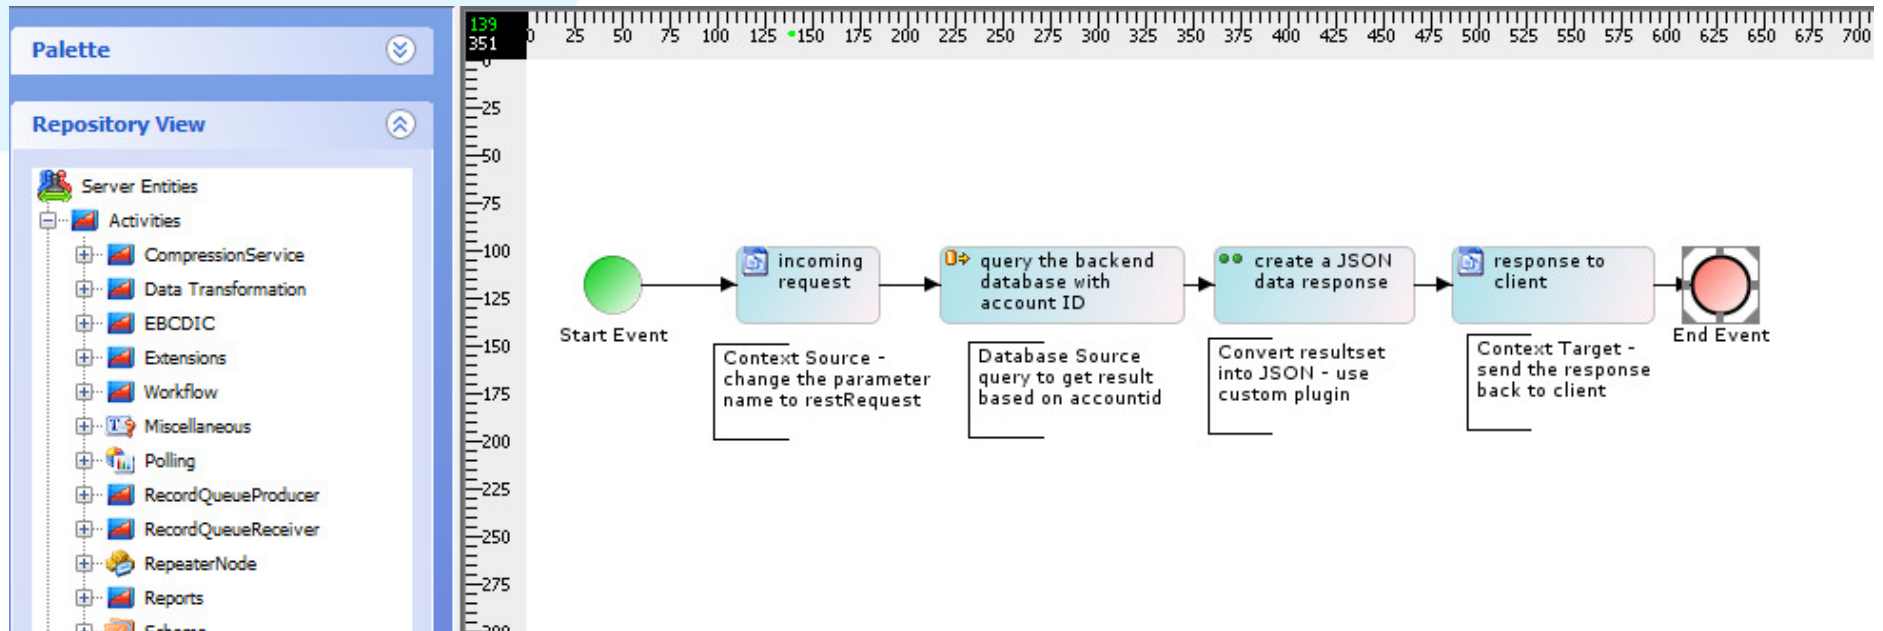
Palette

Repository View

Server Entities
Activities
CompressionService
Data Transformation
EBCDIC
Extensions
Workflow
Miscellaneous
Polling
RecordQueueProducer
RecordQueueReceiver
RepeaterNode
Reports
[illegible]

139
351
0 25 50 75 100 125 150 175 200 225 250 275 300 325 350 375 400 425 450 475 500 525 550 575 600 625 650 675 700

0
25
50
75
100
125
150
175
200
225
250
275
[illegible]

Start Event

incoming request

query the backend database with account ID

create a JSON data response

response to client

End Event

Context Source - change the parameter name to restRequest

Database Source query to get result based on accountid

Convert resultset into JSON - use custom plugin

Context Target - send the response back to client